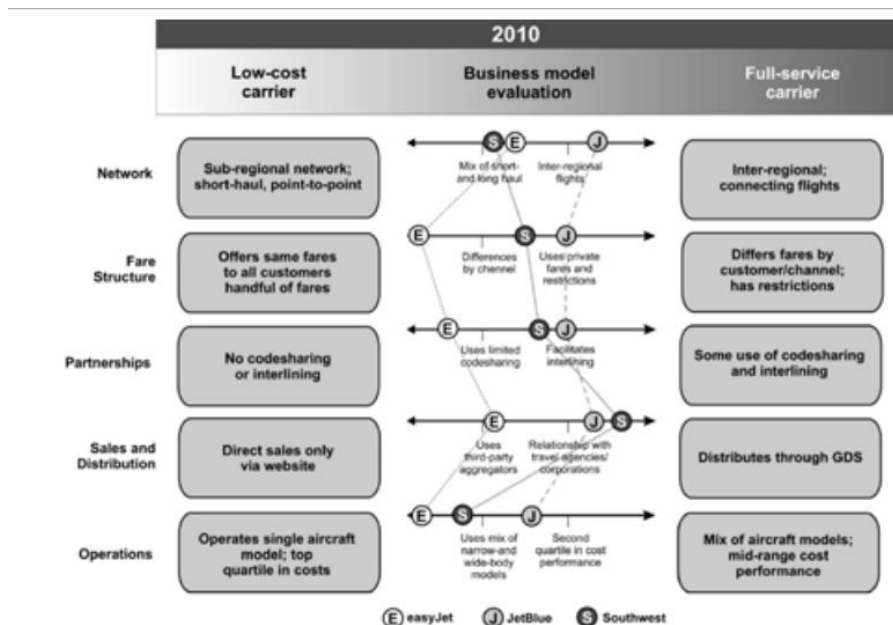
2010

Low-cost carrier

Business model evaluation

Full-service carrier

Network

Sub-regional network; short-haul, point-to-point

S E J

Mix of short- and long haul

Inter-regional flights

Inter-regional; connecting flights

Fare Structure

Offers same fares to all customers handful of fares

E S J

Differences by chennel

Uses private fares and restrictions

Differs fares by customer/channel; has restrictions

Partnerships

No codesharing or interlining

E S J

Uses limited codesharing

Facilitates interlining

Some use of codesharing and interlining

Sales and Distribution

Direct sales only via website

E J S

Uses third-party aggregators

Relationship with travel agencies/ corporations

Distributes through GDS

Operations

Operates single aircraft model; top quartile in costs

E S J

Uses mix of narrow-and wide-body models

Second quartile in cost performance

Mix of aircraft models; mid-range cost performance

E easyJet J JetBlue S Southwest